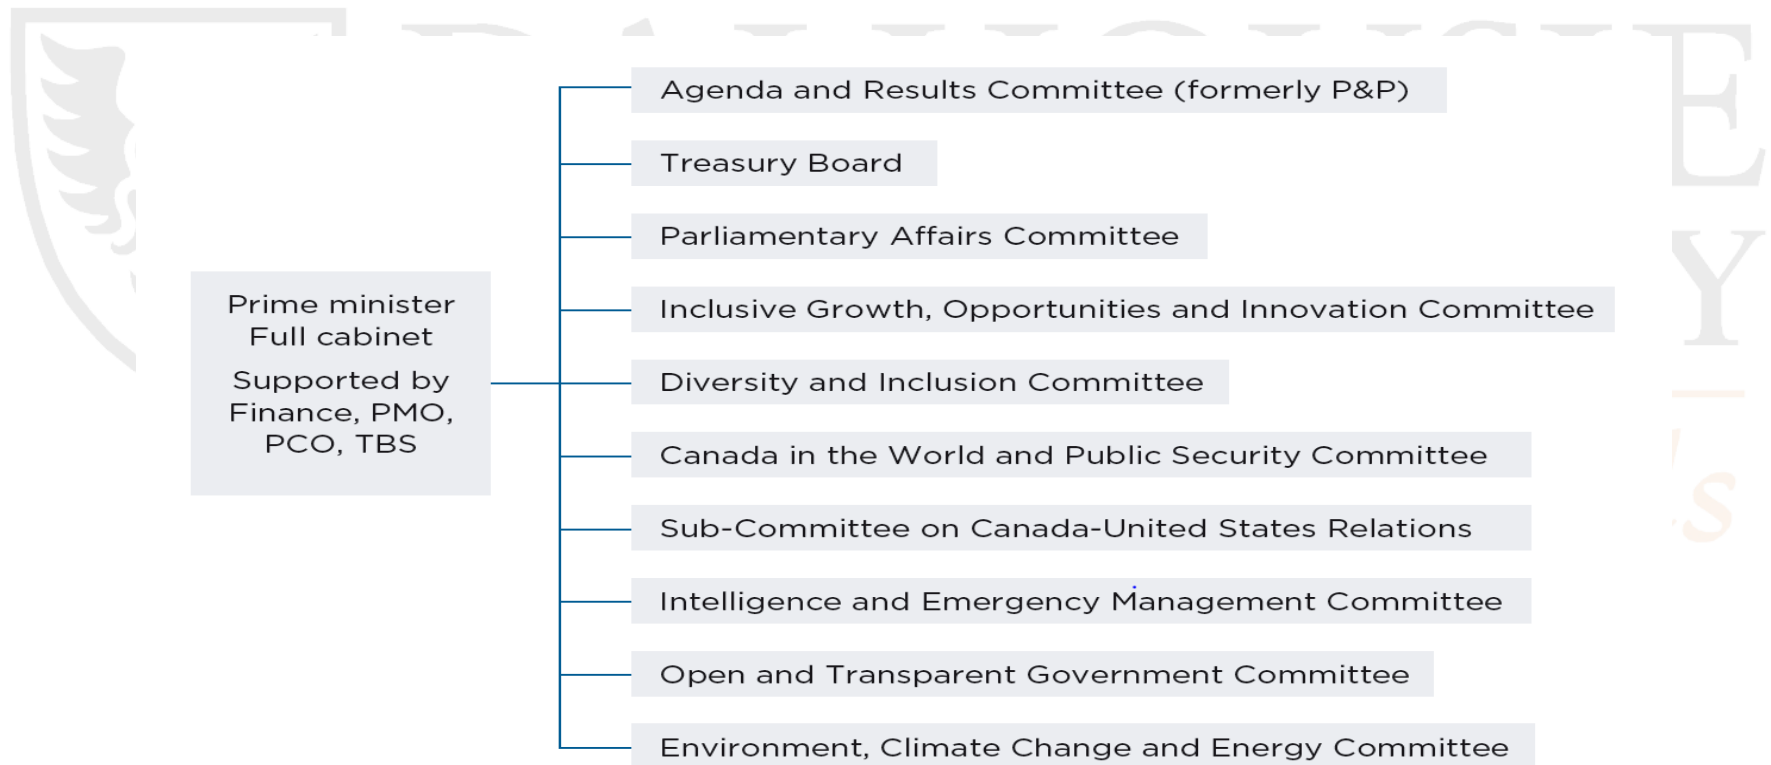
Prime minister
Full cabinet

Supported by Finance, PMO, PCO, TBS

Agenda and Results Committee (formerly P&P)

Treasury Board

Parliamentary Affairs Committee

Inclusive Growth, Opportunities and Innovation Committee

Diversity and Inclusion Committee

Canada in the World and Public Security Committee

Sub-Committee on Canada-United States Relations

Intelligence and Emergency Management Committee

Open and Transparent Government Committee

Environment, Climate Change and Energy Committee